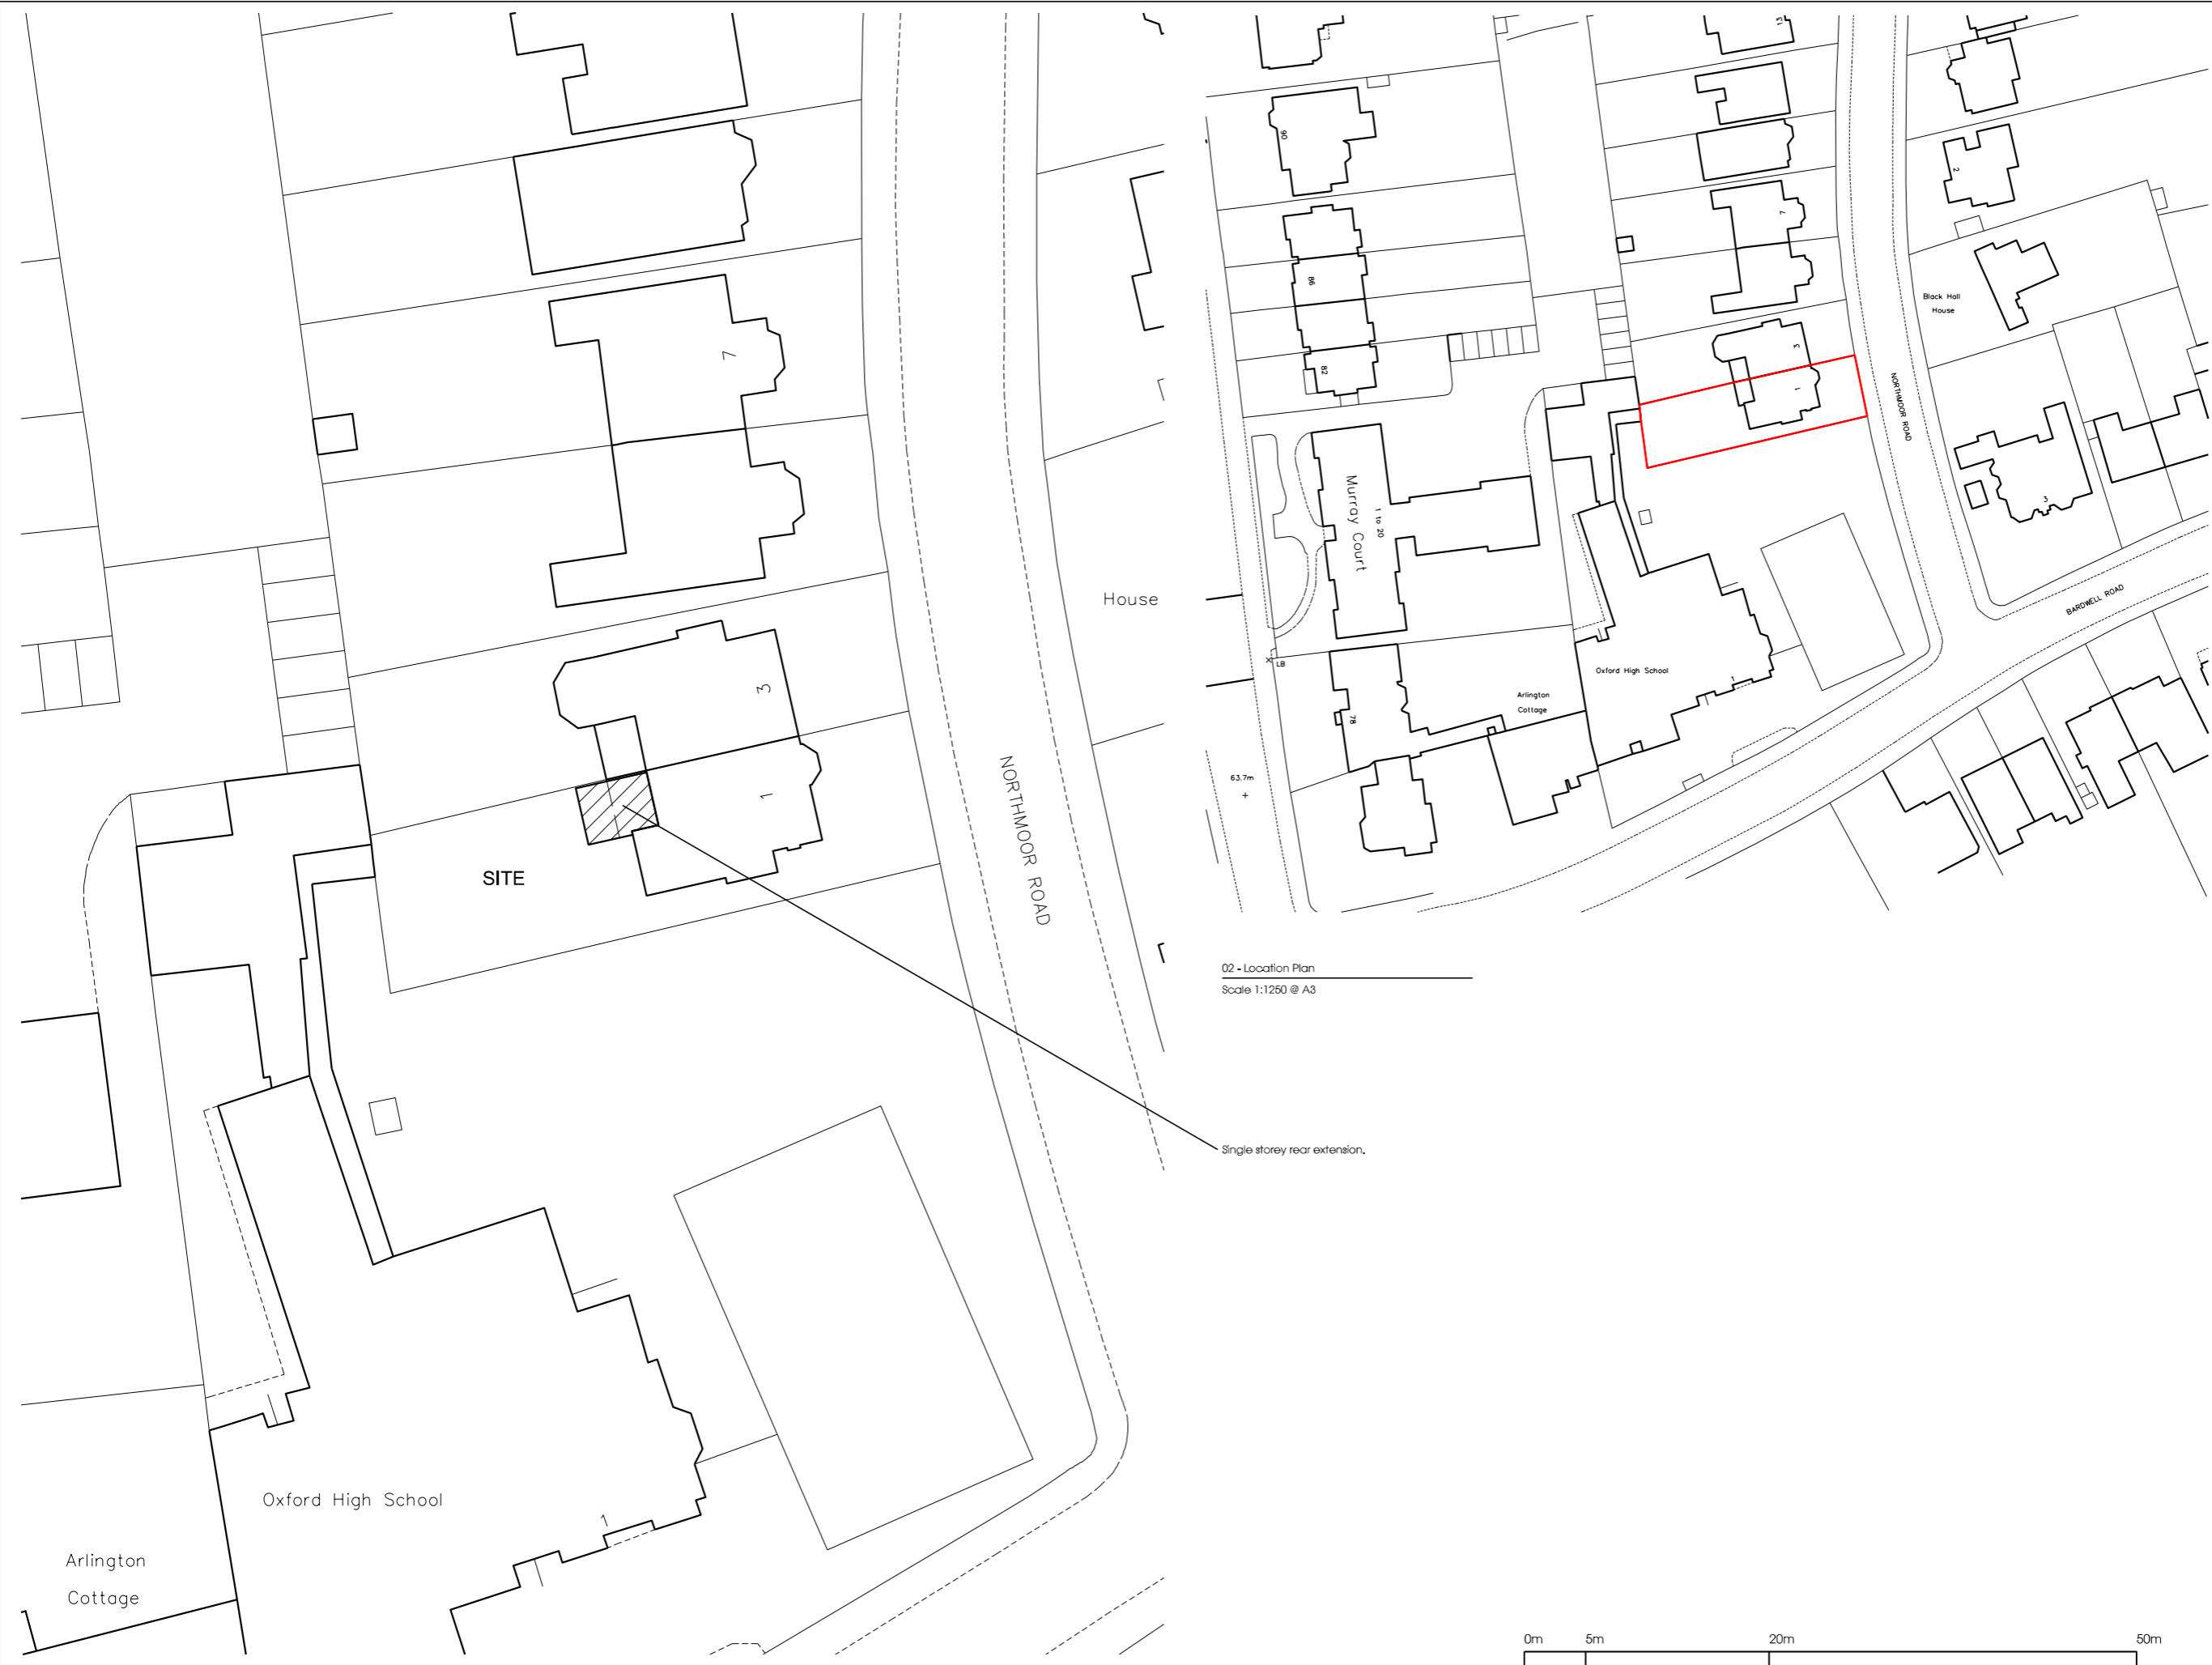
7

House

3

1

SITE

NORTHMOOR ROAD

Oxford High School

1

Arlington Cottage

Single storey rear extension.

90

86

82

Murray Court

1 to 20

7

5

3

1

2

Black Hall House

NORTHMOOR ROAD

3

LB

Oxford High School

Arlington Cottage

78

1

63.7m

BARDWELL ROAD

02 - Location Plan

Scale 1:1250 @ A3

0m 5m 20m 50m